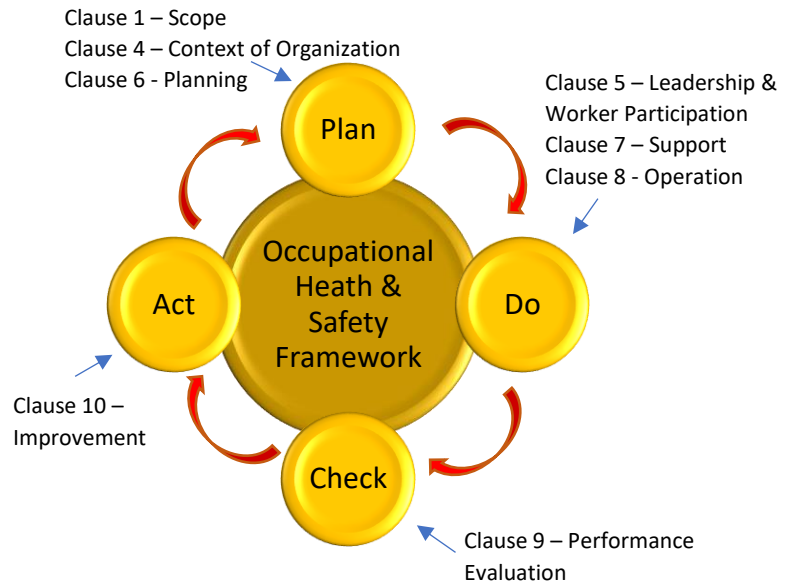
Clause 1 – Scope
Clause 4 – Context of Organization
Clause 6 - Planning

Plan

Clause 5 – Leadership & Worker Participation
Clause 7 – Support
Clause 8 - Operation

Occupational Heath & Safety Framework

Act

Do

Clause 10 – Improvement

Check

Clause 9 – Performance Evaluation